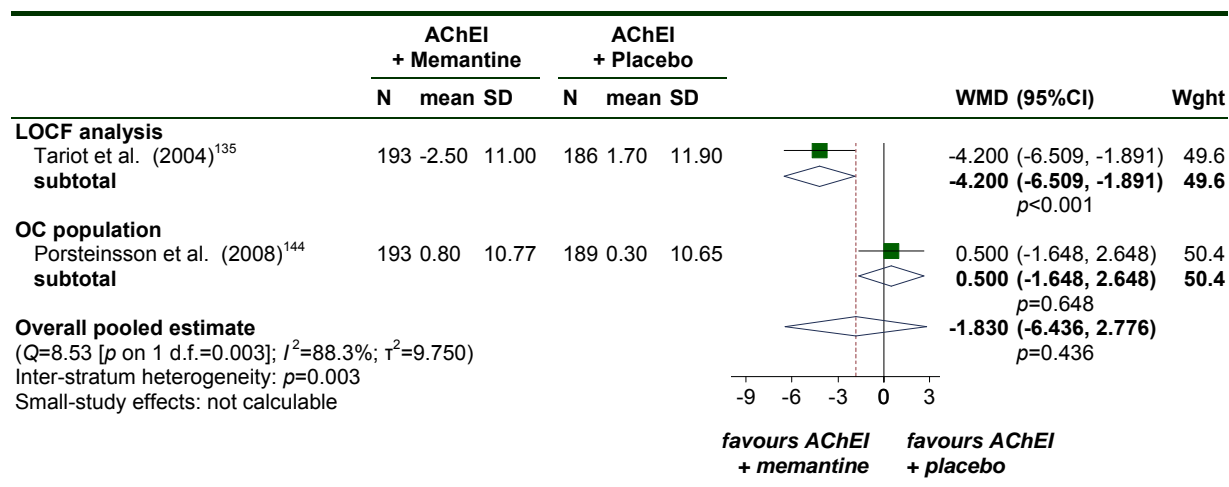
| | AChEI + Memantine | | | AChEI + Placebo | | | | |
|---|---|---|---|---|---|---|---|---|
| | N | mean | SD | N | mean | SD | WMD (95%CI) | Wght |
| **LOCF analysis** | | | | | | | | |
| Tariot et al. (2004)$^{135}$ | 193 | -2.50 | 11.00 | 186 | 1.70 | 11.90 | -4.200 (-6.509, -1.891) | 49.6 |
| **subtotal** | | | | | | | **-4.200 (-6.509, -1.891)** *p*<0.001 | **49.6** |
| **OC population** | | | | | | | | |
| Porsteinsson et al. (2008)$^{144}$ | 193 | 0.80 | 10.77 | 189 | 0.30 | 10.65 | 0.500 (-1.648, 2.648) | 50.4 |
| **subtotal** | | | | | | | **0.500 (-1.648, 2.648)** *p*=0.648 | **50.4** |
| **Overall pooled estimate** | | | | | | | **-1.830 (-6.436, 2.776)** *p*=0.436 | |

($Q$=8.53 [$p$ on 1 d.f.=0.003]; $I^2$=88.3%; $\tau^2$=9.750)
Inter-stratum heterogeneity: *p*=0.003
Small-study effects: not calculable

-9 -6 -3 0 3

*favours AChEI + memantine*
*favours AChEI + placebo*